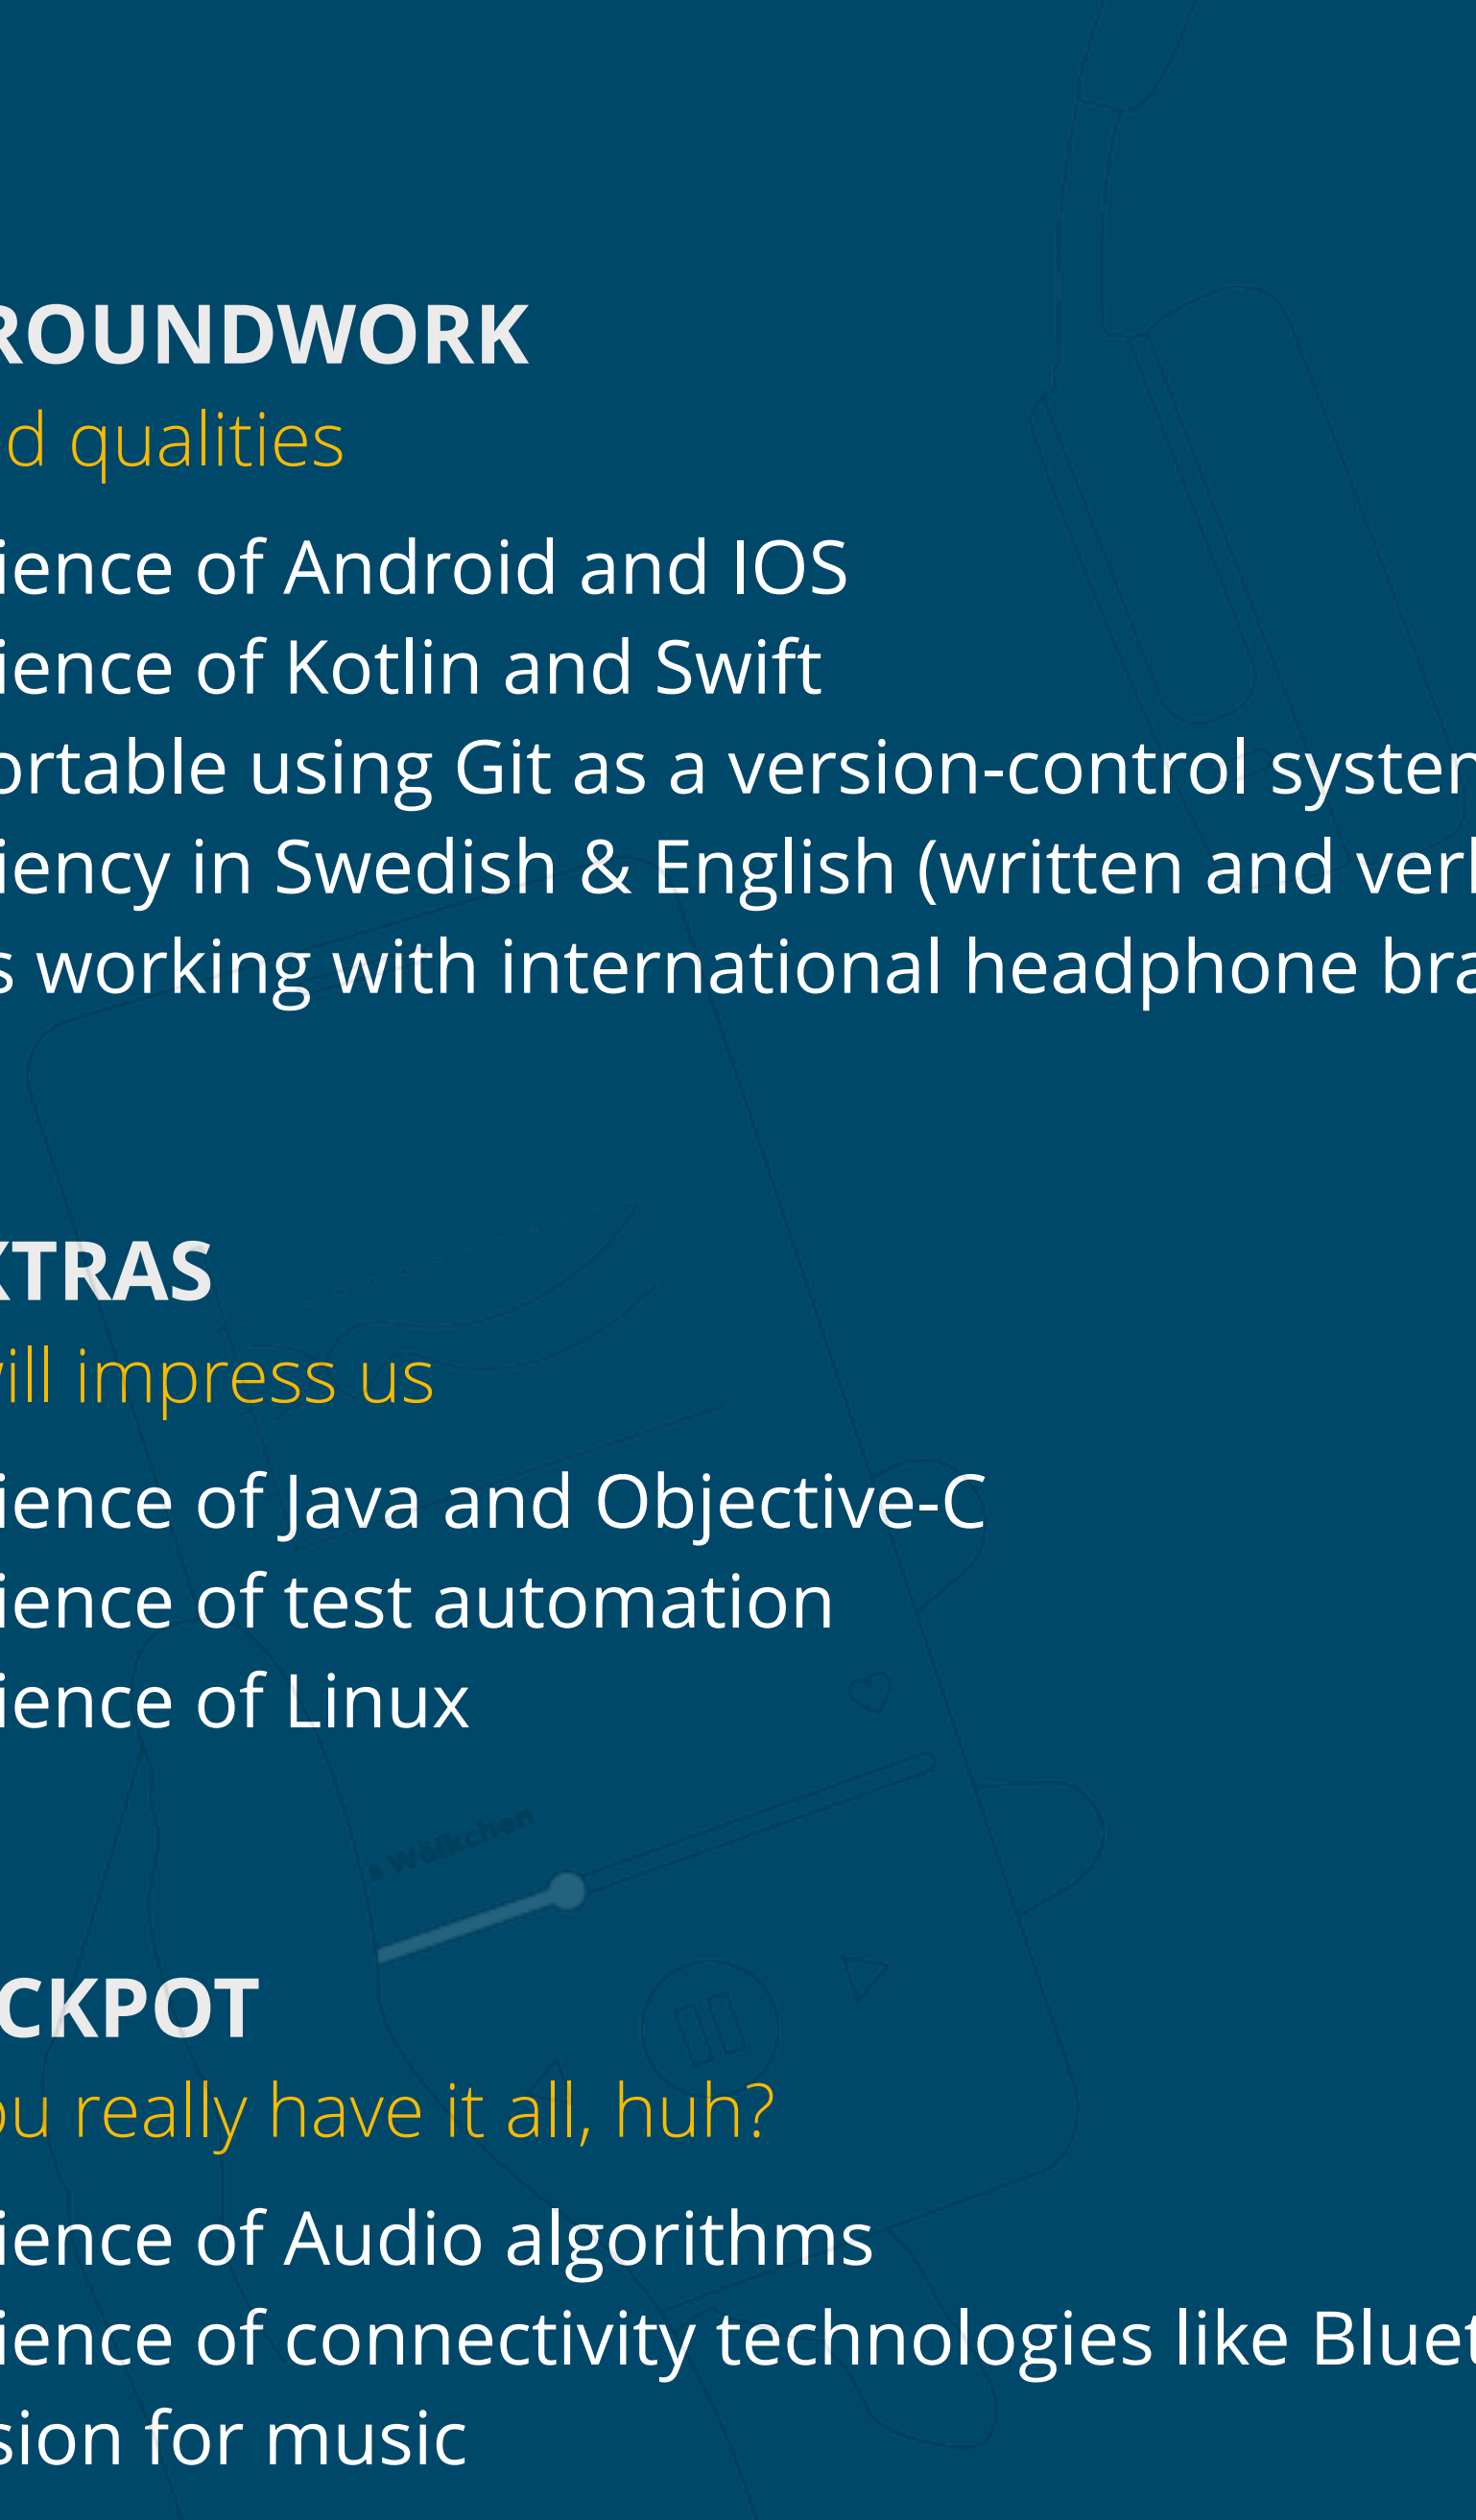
ROUNDWORK
d qualities

ience of Android and IOS
ience of Kotlin and Swift
ortable using Git as a version-control system
iency in Swedish & English (written and verb
s working with international headphone bra

TRAS
vill impress us

ience of Java and Objective-C
ience of test automation
ience of Linux

Wolkchen

CKPOT
ou really have it all, huh?

ience of Audio algorithms
ience of connectivity technologies like Bluet
sion for music